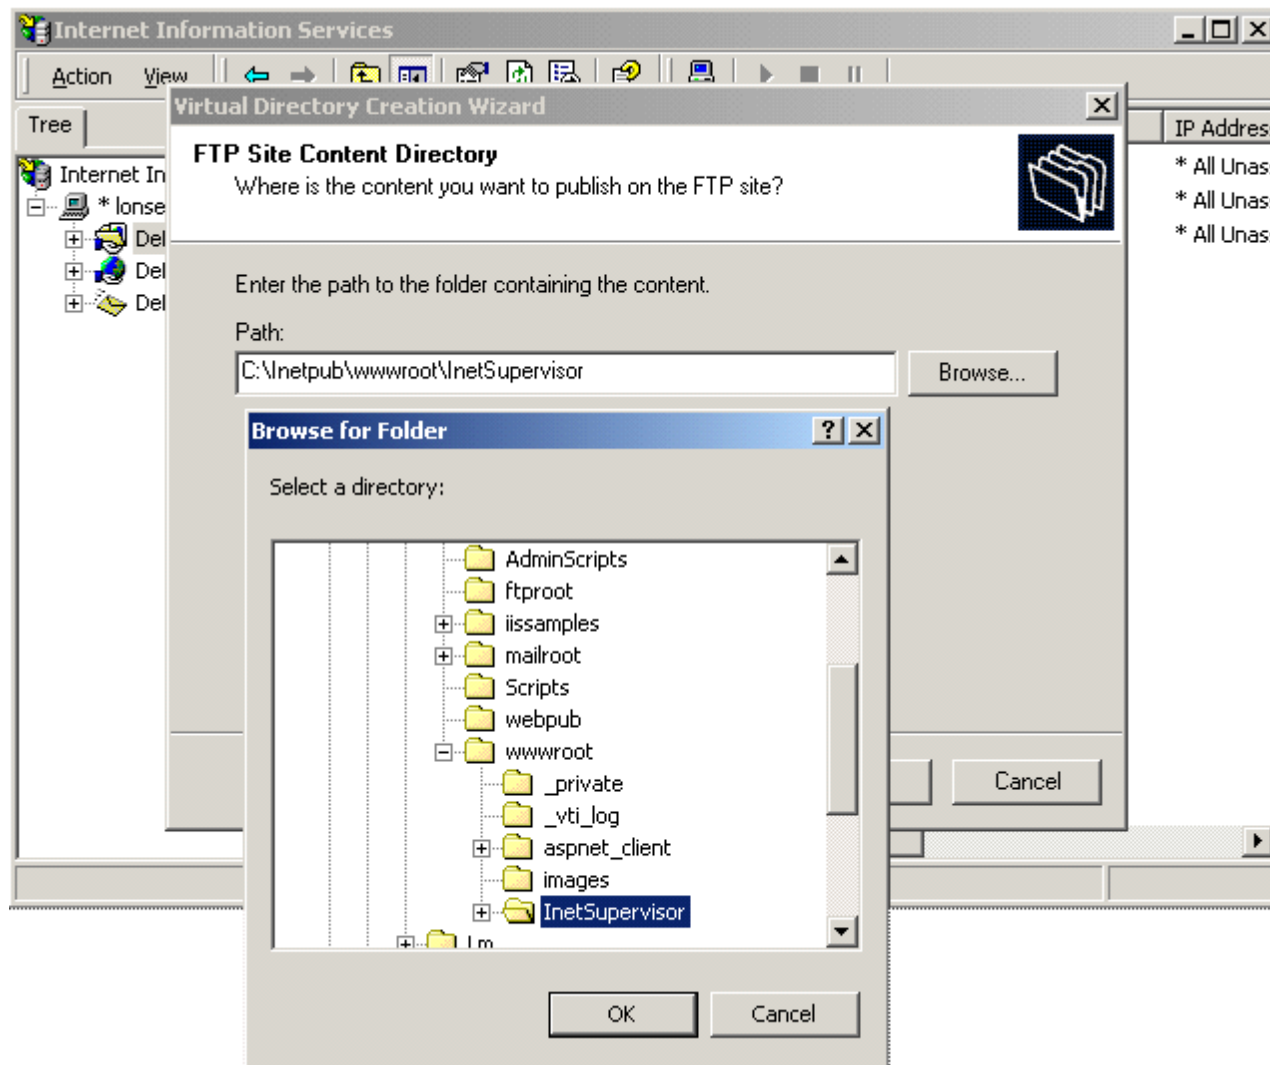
Internet Information Services

Action View

Tree

Internet In
* lonse
Del
Del
Del

IP Addres
* All Unas
* All Unas
* All Unas

Virtual Directory Creation Wizard

FTP Site Content Directory
Where is the content you want to publish on the FTP site?

Enter the path to the folder containing the content.

Path:
C:\Inetpub\wwwroot\InetSupervisor

Browse...

Cancel

Browse for Folder

Select a directory:

AdminScripts
ftproot
iissamples
mailroot
Scripts
webpub
wwwroot
_private
_vti_log
aspnet_client
images
InetSupervisor
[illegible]

OK
Cancel